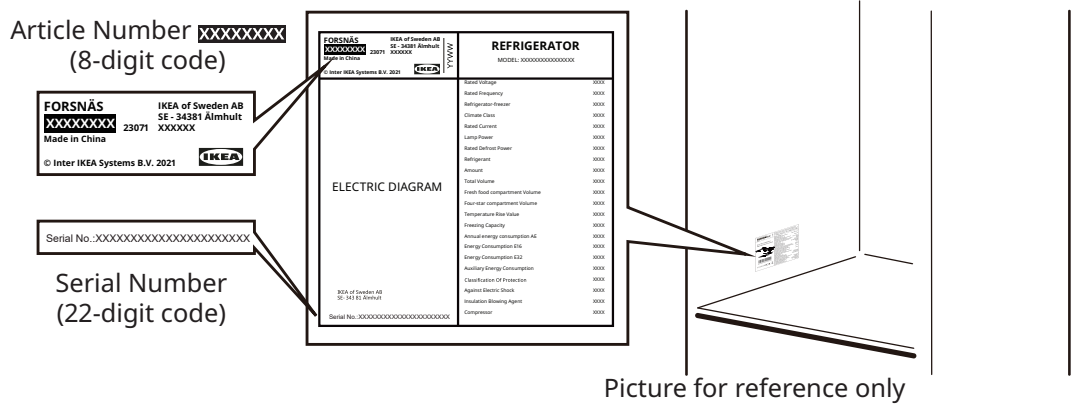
Article Number XXXXXXXX
(8-digit code)

FORSNÄS
XXXXXXXX 23071
Made in China
IKEA of Sweden AB
SE - 34381 Älmhult
XXXXXX
© Inter IKEA Systems B.V. 2021
IKEA

Serial No.:XXXXXXXXXXXXXXXXXXXXXX

Serial Number
(22-digit code)

FORSNÄS
XXXXXXXX 23071
Made in China
IKEA of Sweden AB
SE - 34381 Älmhult
XXXXXX
© Inter IKEA Systems B.V. 2021
IKEA
YYWW

REFRIGERATOR
MODEL: XXXXXXXXXXXXXXX

| | |
|---|---|
| Rated Voltage | XXXX |
| Rated Frequency | XXXX |
| Refrigerator-freezer | XXXX |
| Climate Class | XXXX |
| Rated Current | XXXX |
| Lamp Power | XXXX |
| Rated Defrost Power | XXXX |
| Refrigerant | XXXX |
| Amount | XXXX |
| Total Volume | XXXX |
| Fresh food compartment Volume | XXXX |
| Four-star compartment Volume | XXXX |
| Temperature Rise Value | XXXX |
| Freezing Capacity | XXXX |
| Annual energy consumption AE | XXXX |
| Energy Consumption E16 | XXXX |
| Energy Consumption E32 | XXXX |
| Auxiliary Energy Consumption | XXXX |
| Classification Of Protection | XXXX |
| Against Electric Shock | XXXX |
| Insulation Blowing Agent | XXXX |
| Compressor | XXXX |

ELECTRIC DIAGRAM

IKEA of Sweden AB
SE- 343 81 Älmhult

Serial No.:XXXXXXXXXXXXXXXXXXXXXX

Picture for reference only